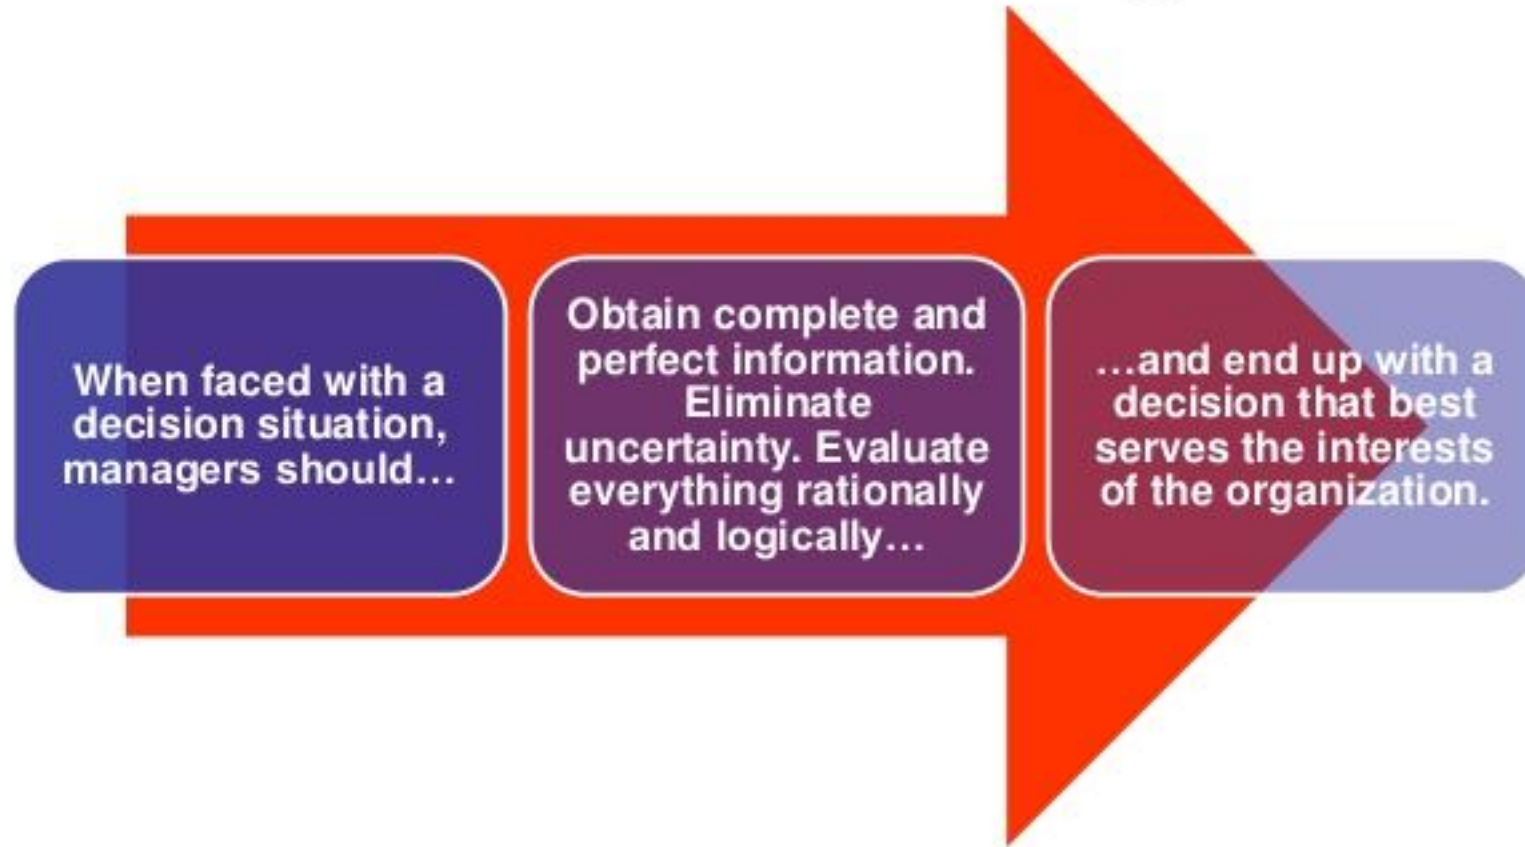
When faced with a decision situation, managers should…

Obtain complete and perfect information. Eliminate uncertainty. Evaluate everything rationally and logically…

…and end up with a decision that best serves the interests of the organization.